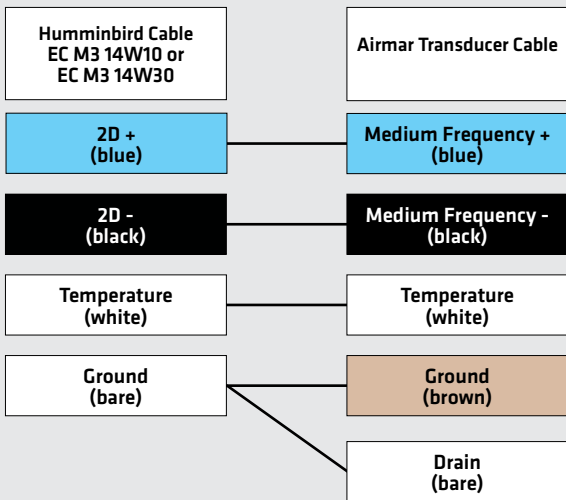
Humminbird Cable
EC M3 14W10 or
EC M3 14W30

Airmar Transducer Cable

2D +
(blue)

Medium Frequency +
(blue)

2D -
(black)

Medium Frequency -
(black)

Temperature
(white)

Temperature
(white)

Ground
(bare)

Ground
(brown)

Drain
(bare)